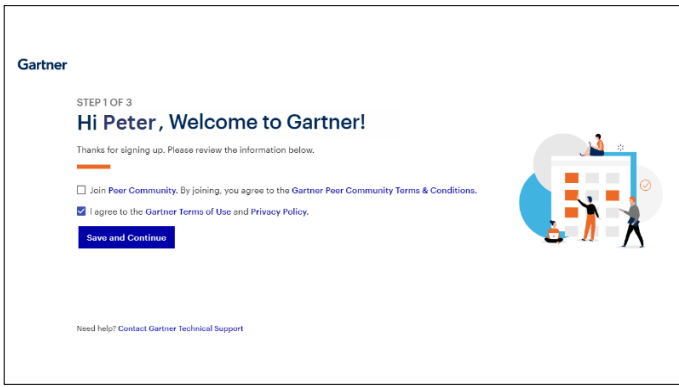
Gartner

STEP 1 OF 3

Hi Peter , Welcome to Gartner!

Thanks for signing up. Please review the information below.

Join Peer Community. By joining, you agree to the Gartner Peer Community Terms & Conditions.

I agree to the Gartner Terms of Use and Privacy Policy.

Save and Continue

Need help? Contact Gartner Technical Support